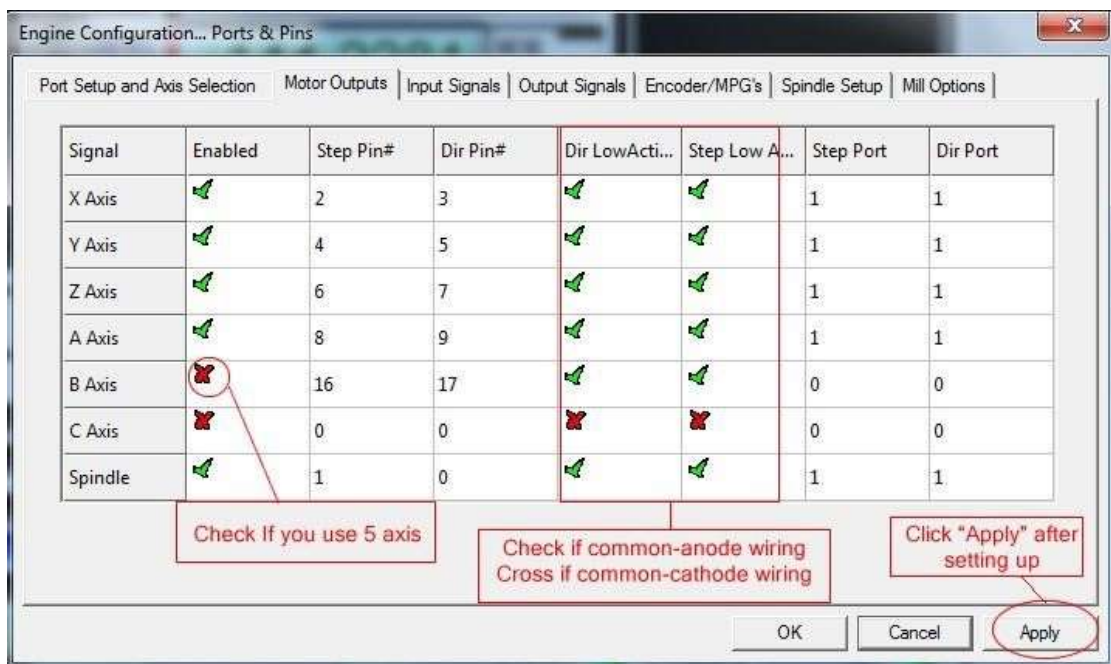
Engine Configuration... Ports & Pins

Port Setup and Axis Selection | Motor Outputs | Input Signals | Output Signals | Encoder/MPG's | Spindle Setup | Mill Options

| Signal | Enabled | Step Pin# | Dir Pin# | Dir LowActi... | Step Low A... | Step Port | Dir Port |
|---|---|---|---|---|---|---|---|
| X Axis | ✓ | 2 | 3 | ✓ | ✓ | 1 | 1 |
| Y Axis | ✓ | 4 | 5 | ✓ | ✓ | 1 | 1 |
| Z Axis | ✓ | 6 | 7 | ✓ | ✓ | 1 | 1 |
| A Axis | ✓ | 8 | 9 | ✓ | ✓ | 1 | 1 |
| B Axis | ✗ | 16 | 17 | ✓ | ✓ | 0 | 0 |
| C Axis | ✗ | 0 | 0 | ✗ | ✗ | 0 | 0 |
| Spindle | ✓ | 1 | 0 | ✓ | ✓ | 1 | 1 |

Check If you use 5 axis

Check if common-anode wiring
Cross if common-cathode wiring

Click "Apply" after setting up

OK Cancel Apply